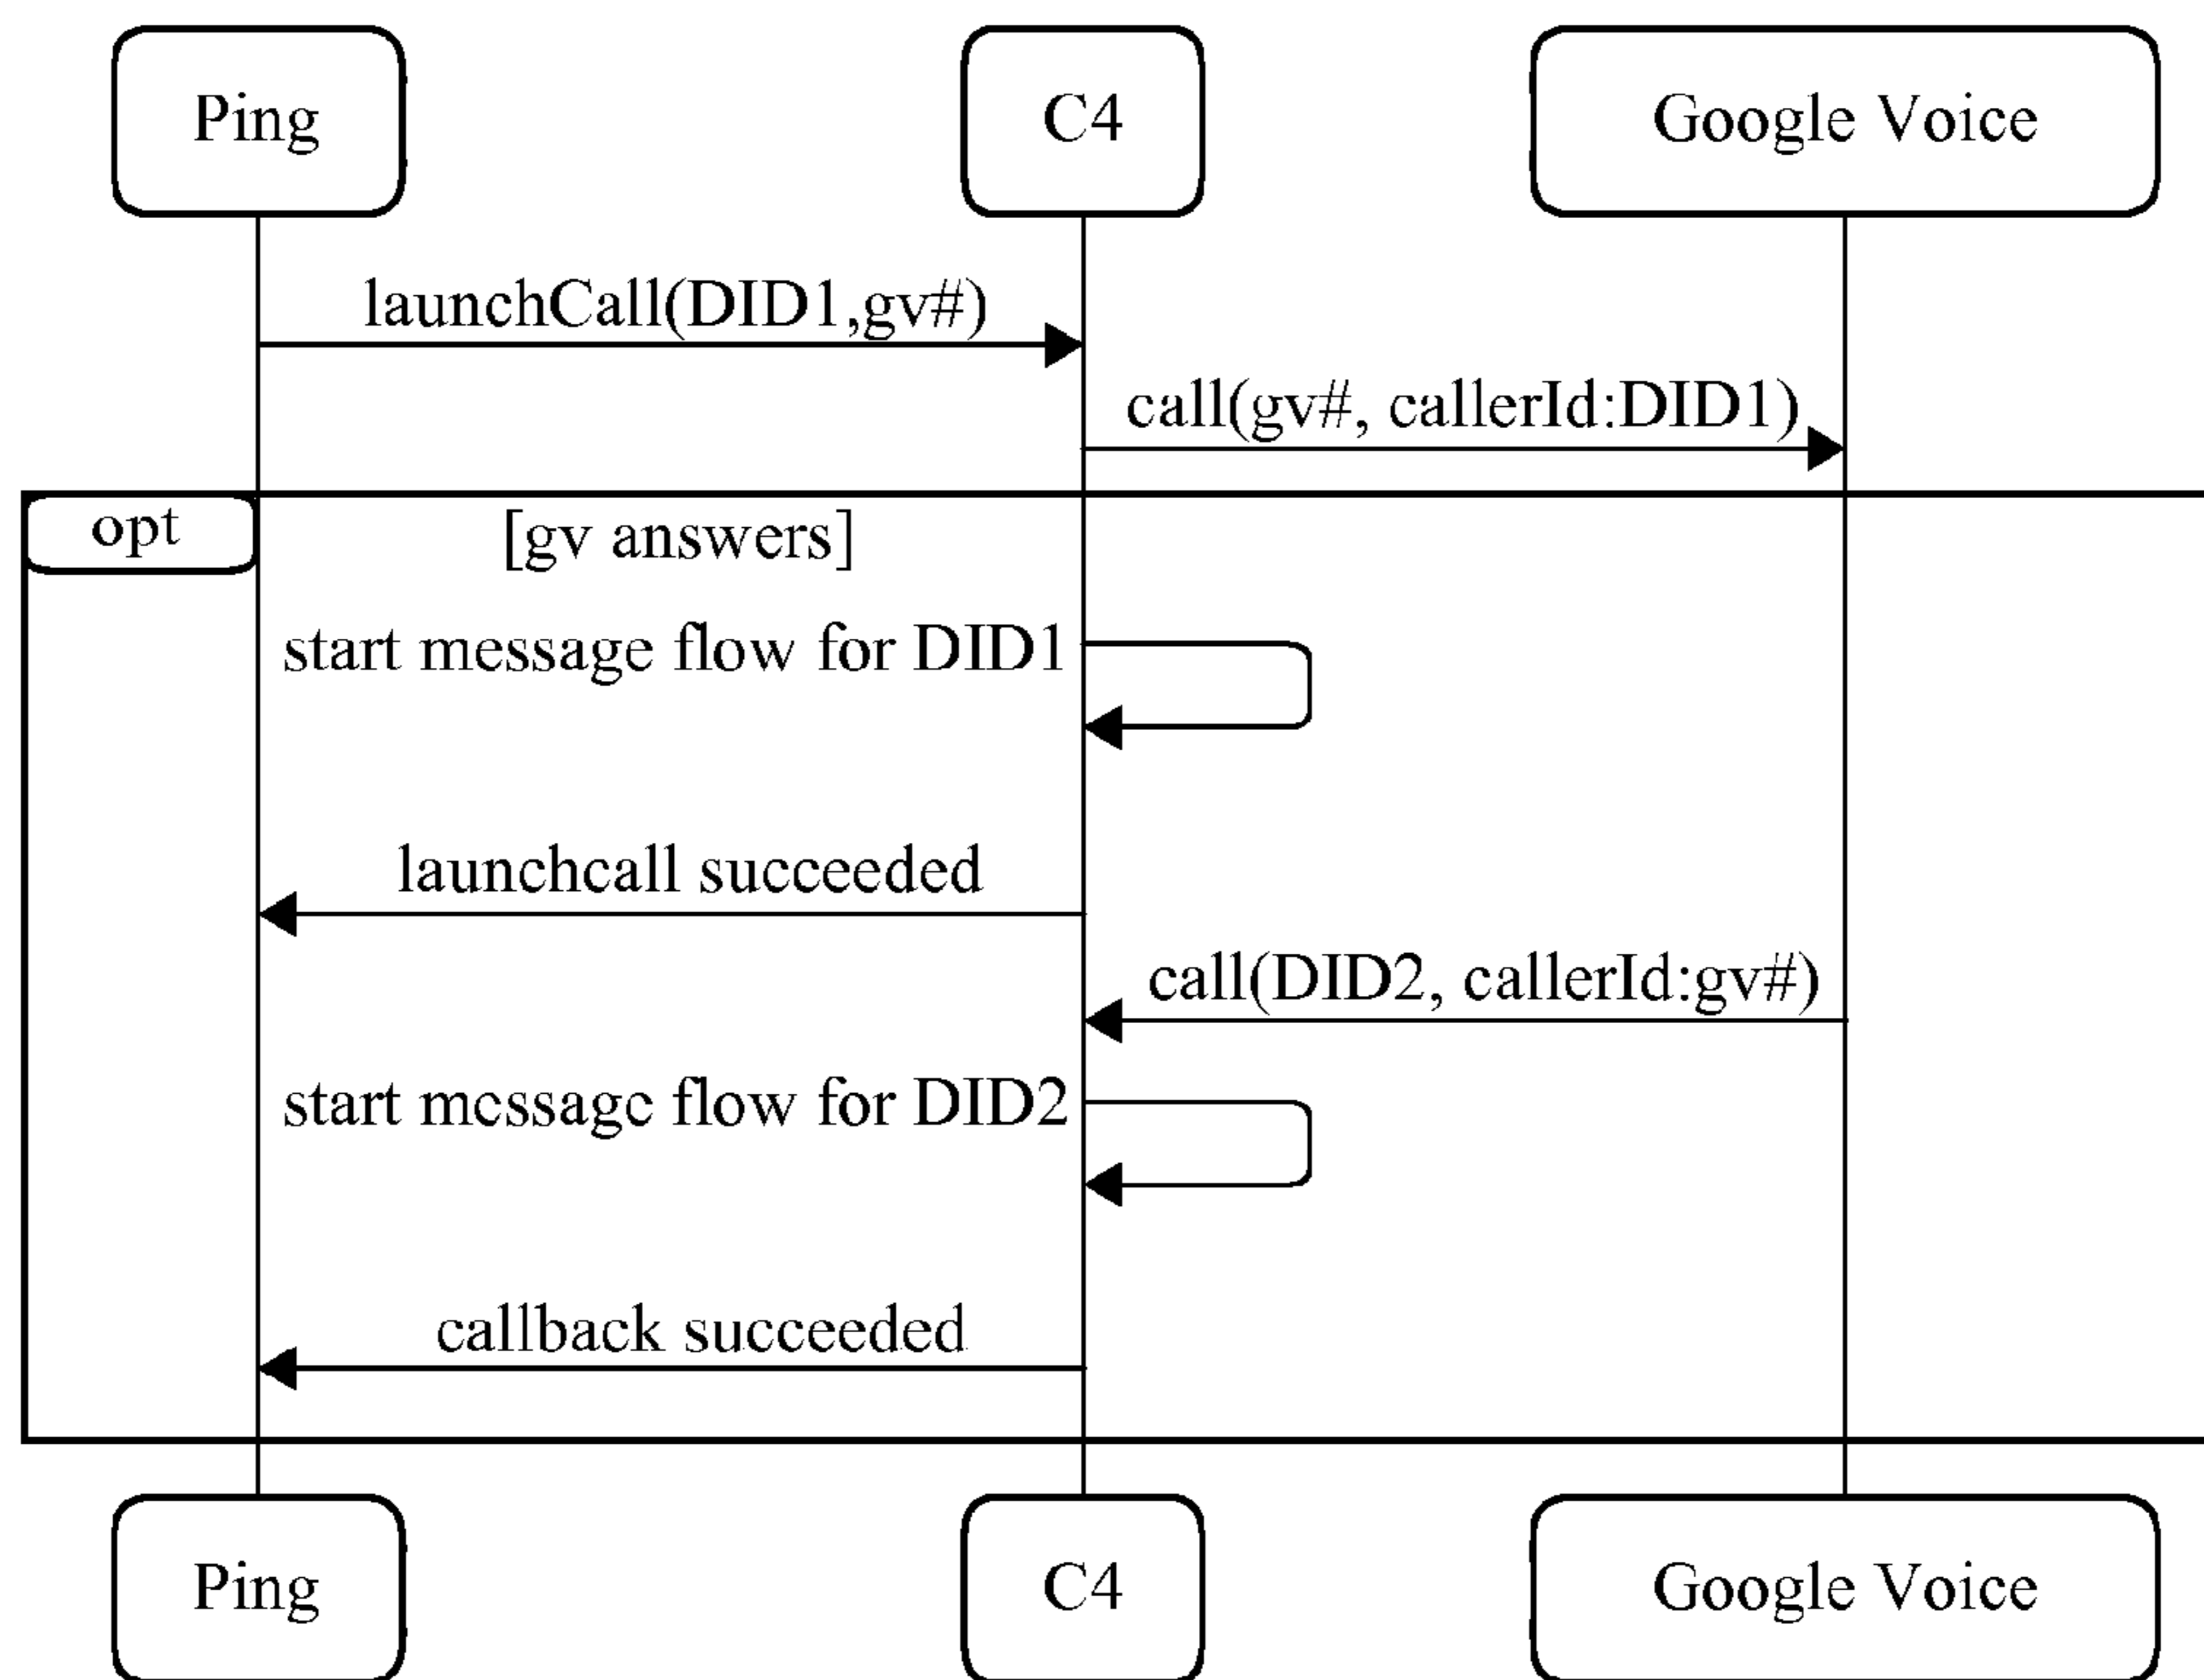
Ping
C4
Google Voice

launchCall(DID1,gv#)

call(gv#, callerId:DID1)

opt
[gv answers]

start message flow for DID1

launchcall succeeded

call(DID2, callerId:gv#)

start message flow for DID2

callback succeeded

Ping
C4
Google Voice